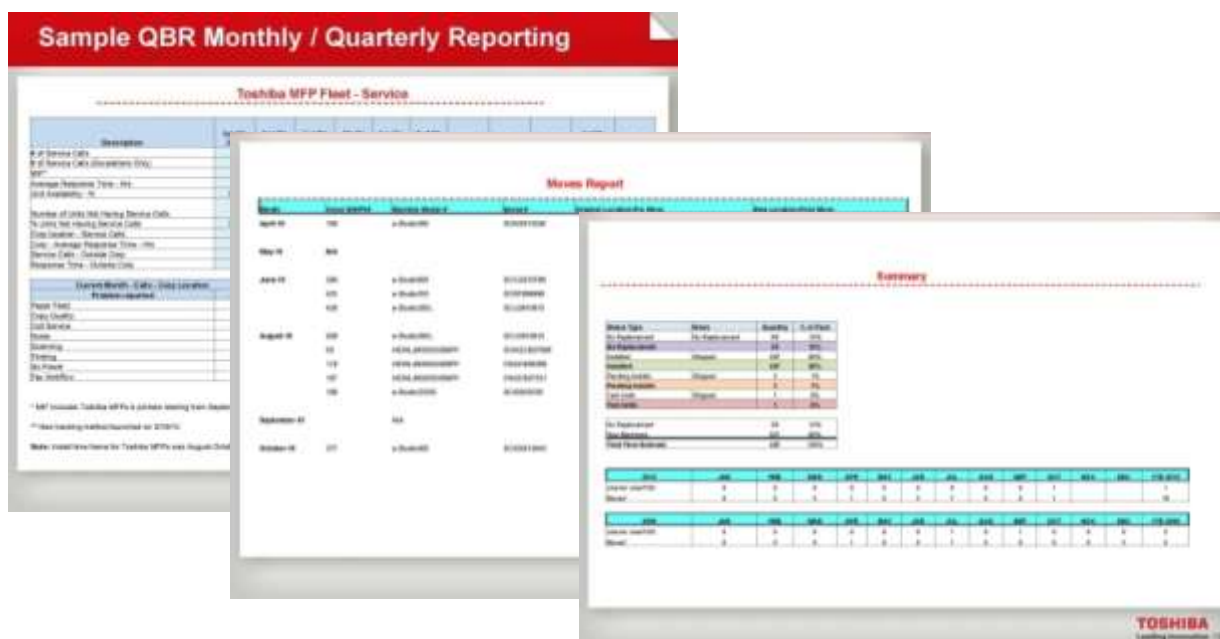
Sample QBR Monthly / Quarterly Reporting

Toshiba MFP Fleet - Service

Description

# of Service Calls

# of Service Calls (Escalations Only)

MIF*

Average Response Time - Hrs

Unit Availability - %

Number of Units Not Having Service Calls

% Units Not Having Service Calls

Copy location - Service Calls

Copy - Average Response Time - Hrs

Service Calls - Outside Copy

Response Time - Outside Calls

Current Month - Calls - Copy Location

Problem reported

Paper Feed

Copy Quality

Call Service

Toner

Scanning

Printing

No Power

Fax

Moves Report

April 10

May 10

June 10

August 10

September 10

October 10

Summary

TOSHIBA

Leading Innovation